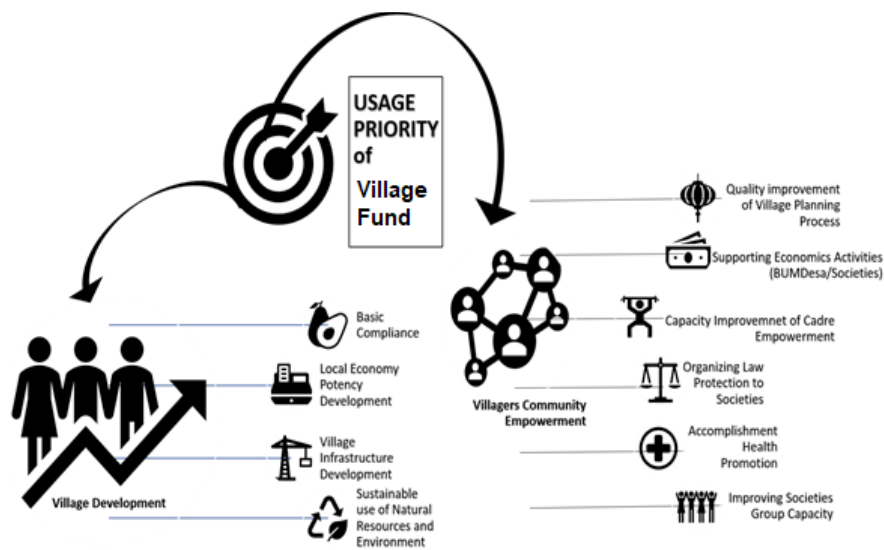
USAGE PRIORITY of Village Fund

Quality improvement of Village Planning Process

Supporting Economics Activities (BUMDesa/Societies)

Capacity Improvemnet of Cadre Empowerment

Organizing Law Protection to Societies

Accomplishment Health Promotion

Improving Societies Group Capacity

Villagers Community Empowerment

Basic Compliance

Local Economy Potency Development

Village Infrastructure Development

Sustainable use of Natural Resources and Environment

Village Development